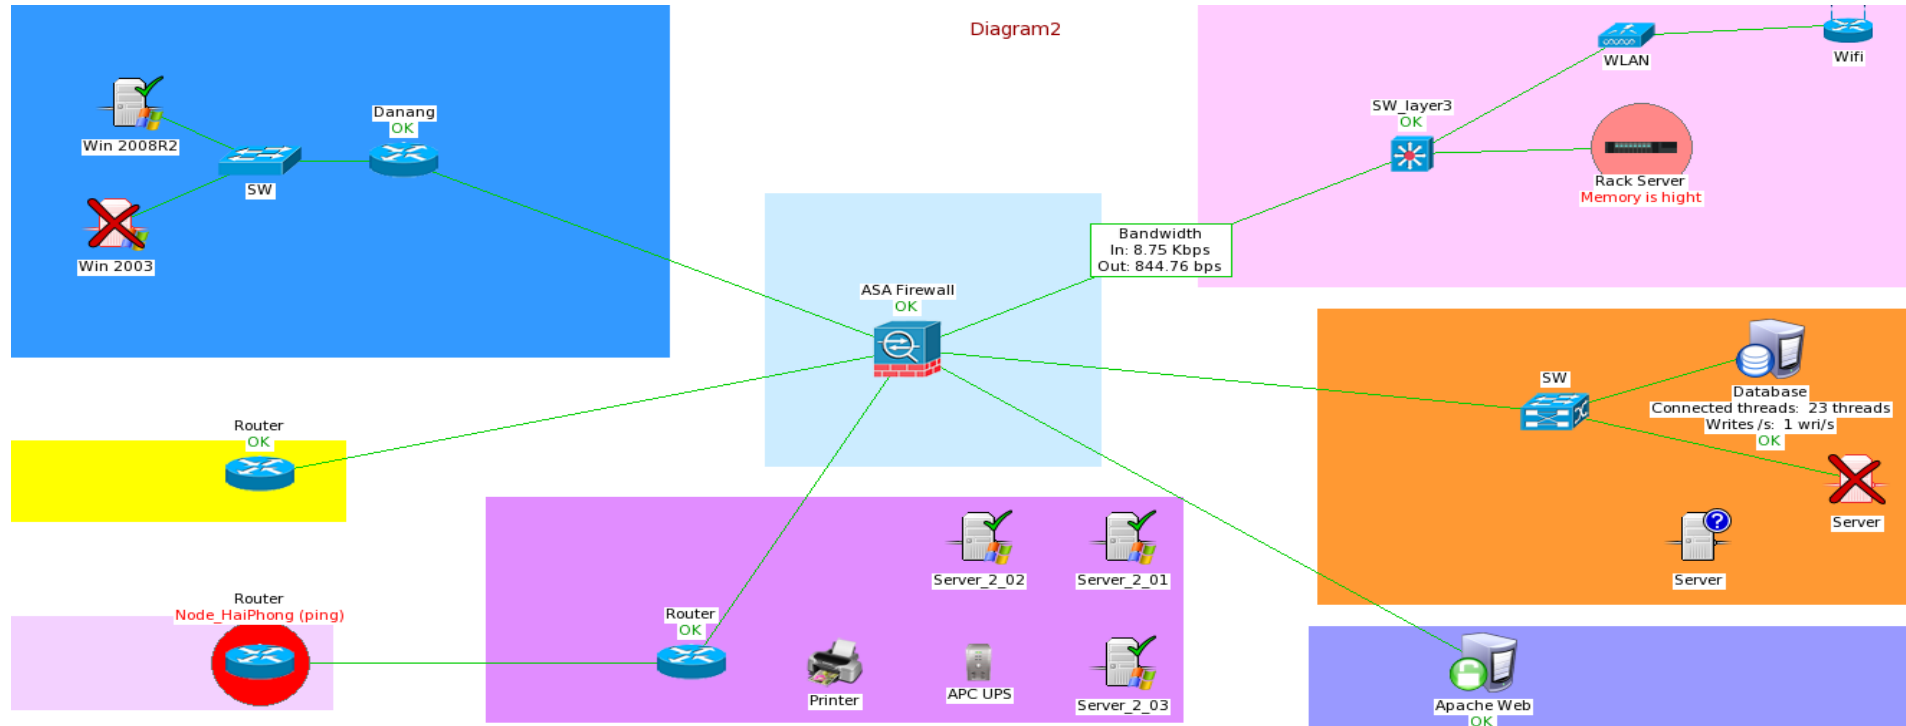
Diagram2

Win 2008R2

Danang
OK

SW

Win 2003

WLAN

Wifi

SW_layer3
OK

Rack Server
Memory is hight

Bandwidth
In: 8.75 Kbps
Out: 844.76 bps

ASA Firewall
OK

Router
OK

SW

Database
Connected threads: 23 threads
Writes /s: 1 wri/s
OK

Server

Server

Server_2_02

Server_2_01

Router
Node_HaiPhong (ping)

Router
OK

Printer

APC UPS

Server_2_03

Apache Web
OK